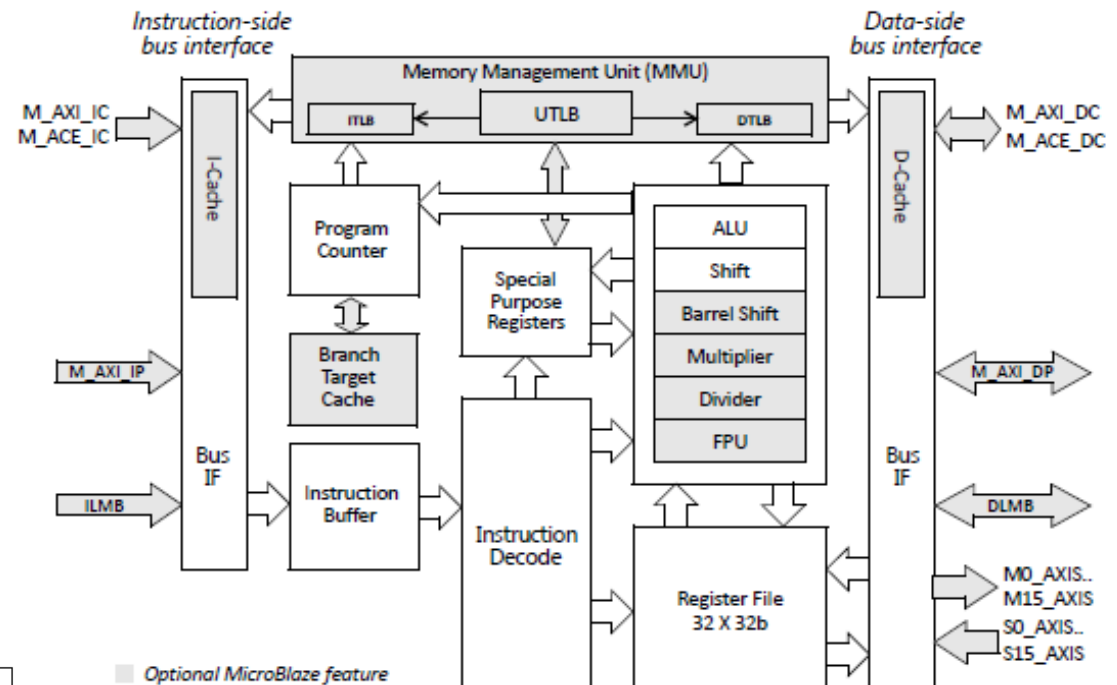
Instruction-side bus interface

Data-side bus interface

Memory Management Unit (MMU)

ITLB

UTLB

DTLB

M_AXI_IC
M_ACE_IC

M_AXI_DC
M_ACE_DC

I-Cache

D-Cache

Program Counter

Special Purpose Registers

ALU

Shift

Barrel Shift

Multiplier

Divider

FPU

Branch Target Cache

M_AXI_IP

M_AXI_DP

Bus IF

Bus IF

ILMB

Instruction Buffer

Instruction Decode

DLMB

Register File 32 X 32b

M0_AXIS..
M15_AXIS

S0_AXIS..
S15_AXIS

Optional MicroBlaze feature